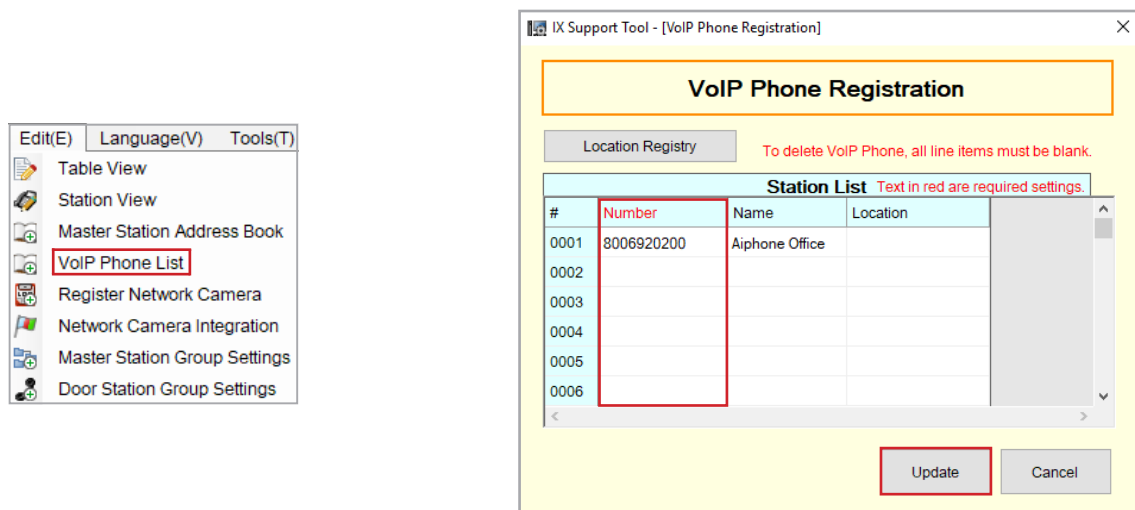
Edit(E) Language(V) Tools(T)

Table View
Station View
Master Station Address Book
VoIP Phone List
Register Network Camera
Network Camera Integration
Master Station Group Settings
Door Station Group Settings

IX Support Tool - [VoIP Phone Registration]

VoIP Phone Registration

Location Registry

To delete VoIP Phone, all line items must be blank.

Station List Text in red are required settings.

| # | Number | Name | Location |
|---|---|---|---|
| 0001 | 8006920200 | Aiphone Office | |
| 0002 | | | |
| 0003 | | | |
| 0004 | | | |
| 0005 | | | |
| 0006 | | | |

Update Cancel